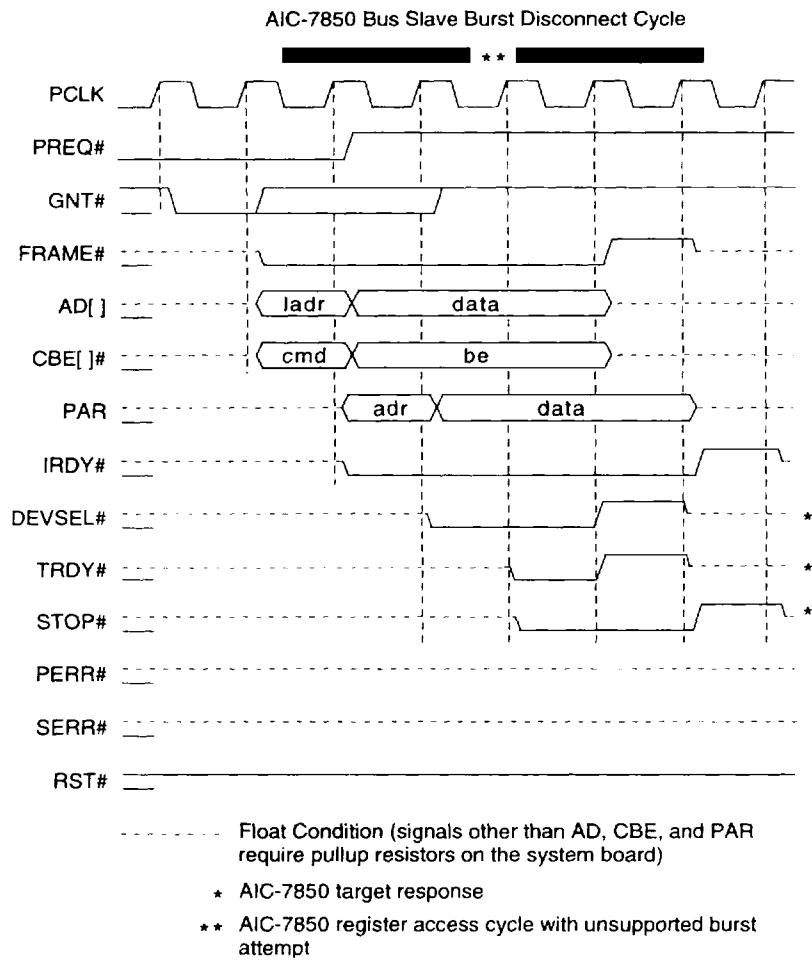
AIC-7850 Bus Slave Burst Disconnect Cycle

\*\*

PCLK

PREQ#

GNT#

FRAME#

AD[ ]

ladr

data

CBE[ ]#

cmd

be

PAR

adr

data

IRDY#

DEVSEL#

\*

TRDY#

\*

STOP#

\*

PERR#

SERR#

RST#

Float Condition (signals other than AD, CBE, and PAR require pullup resistors on the system board)

\* AIC-7850 target response

\*\* AIC-7850 register access cycle with unsupported burst attempt